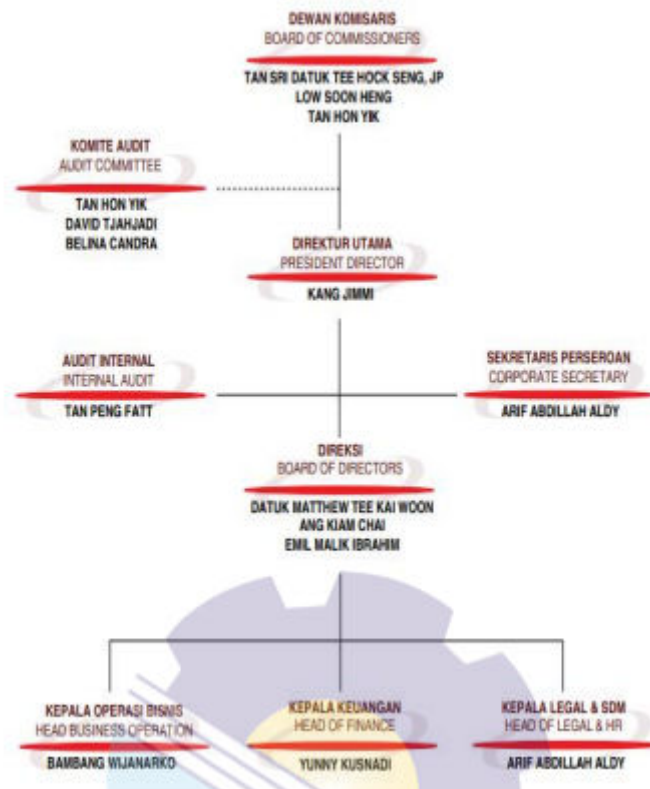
DEWAN KOMISARIS
BOARD OF COMMISSIONERS
TAN SRI DATUK TEE HOCK SENG, JP
LOW SOON HENG
TAN HON YIK

KOMITE AUDIT
AUDIT COMMITTEE
TAN HON YIK
DAVID TJAHJADI
BELINA CANDRA

DIREKTUR UTAMA
PRESIDENT DIRECTOR
KANG JIMMI

AUDIT INTERNAL
INTERNAL AUDIT
TAN PENG FATT

SEKRETARIS PERSEROAN
CORPORATE SECRETARY
ARIF ABDILLAH ALDY

DIREKSI
BOARD OF DIRECTORS
DATUK MATTHEW TEE KAI WOON
ANG KIAM CHAI
EMIL MALIK IBRAHIM

KEPALA OPERASI BISNIS
HEAD BUSINESS OPERATION
BAMBANG WIJANARKO

KEPALA KEUANGAN
HEAD OF FINANCE
YUNNY KUSNADI

KEPALA LEGAL & SDM
HEAD OF LEGAL & HR
ARIF ABDILLAH ALDY